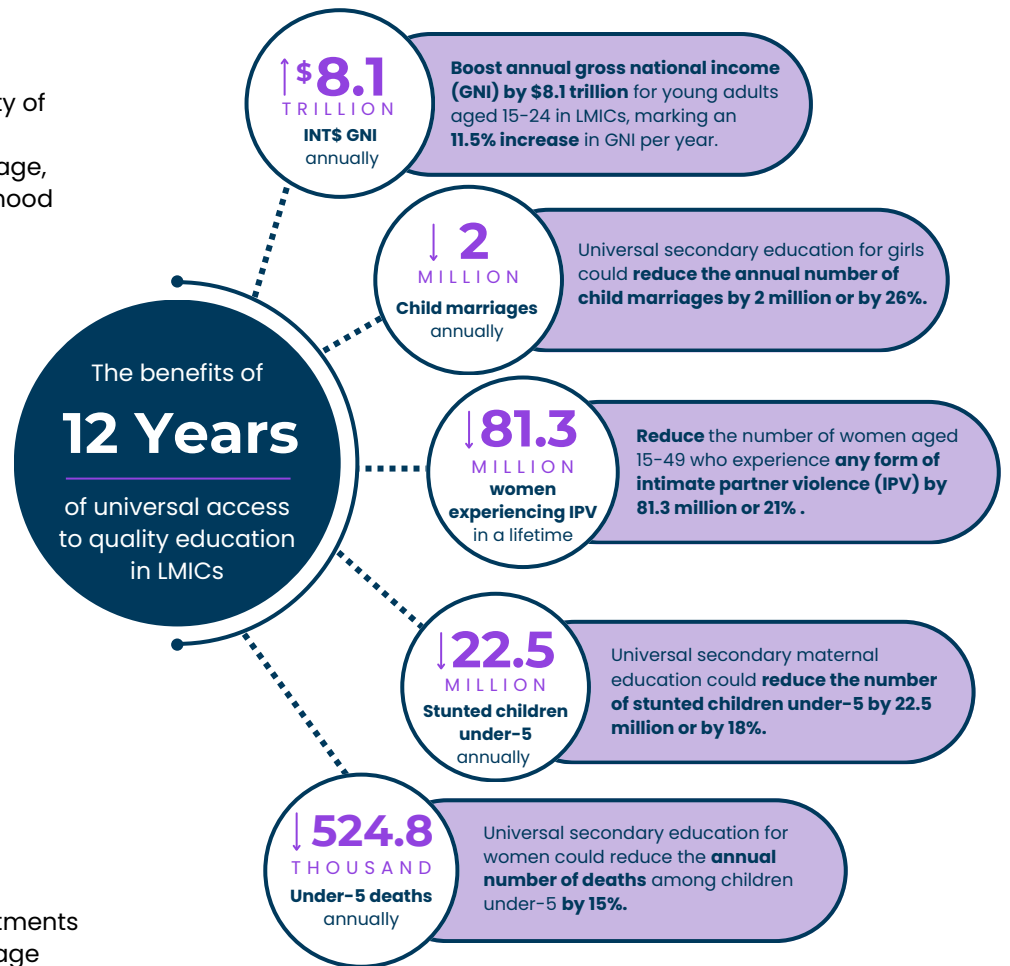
ty of

age,
hood

The benefits of
12 Years
of universal access to quality education in LMICs

$8.1
TRILLION
INT$ GNI
annually

Boost annual gross national income (GNI) by $8.1 trillion for young adults aged 15-24 in LMICs, marking an 11.5% increase in GNI per year.

2
MILLION
Child marriages
annually

Universal secondary education for girls could reduce the annual number of child marriages by 2 million or by 26%.

81.3
MILLION
women experiencing IPV
in a lifetime

Reduce the number of women aged 15-49 who experience any form of intimate partner violence (IPV) by 81.3 million or 21% .

22.5
MILLION
Stunted children under-5
annually

Universal secondary maternal education could reduce the number of stunted children under-5 by 22.5 million or by 18%.

524.8
THOUSAND
Under-5 deaths
annually

Universal secondary education for women could reduce the annual number of deaths among children under-5 by 15%.

tments
age